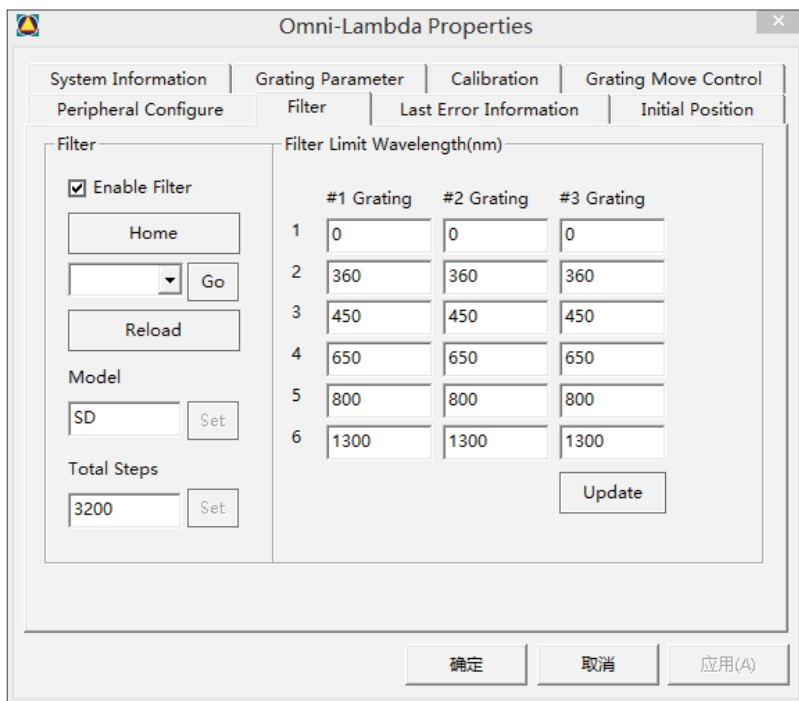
Omni-Lambda Properties

System Information | Grating Parameter | Calibration | Grating Move Control
Peripheral Configure | Filter | Last Error Information | Initial Position

Filter

☑ Enable Filter

Home

Go

Reload

Model

SD

Set

Total Steps

3200

Set

Filter Limit Wavelength(nm)

| | #1 Grating | #2 Grating | #3 Grating |
|---|---|---|---|
| 1 | 0 | 0 | 0 |
| 2 | 360 | 360 | 360 |
| 3 | 450 | 450 | 450 |
| 4 | 650 | 650 | 650 |
| 5 | 800 | 800 | 800 |
| 6 | 1300 | 1300 | 1300 |

Update

确定 取消 应用(A)